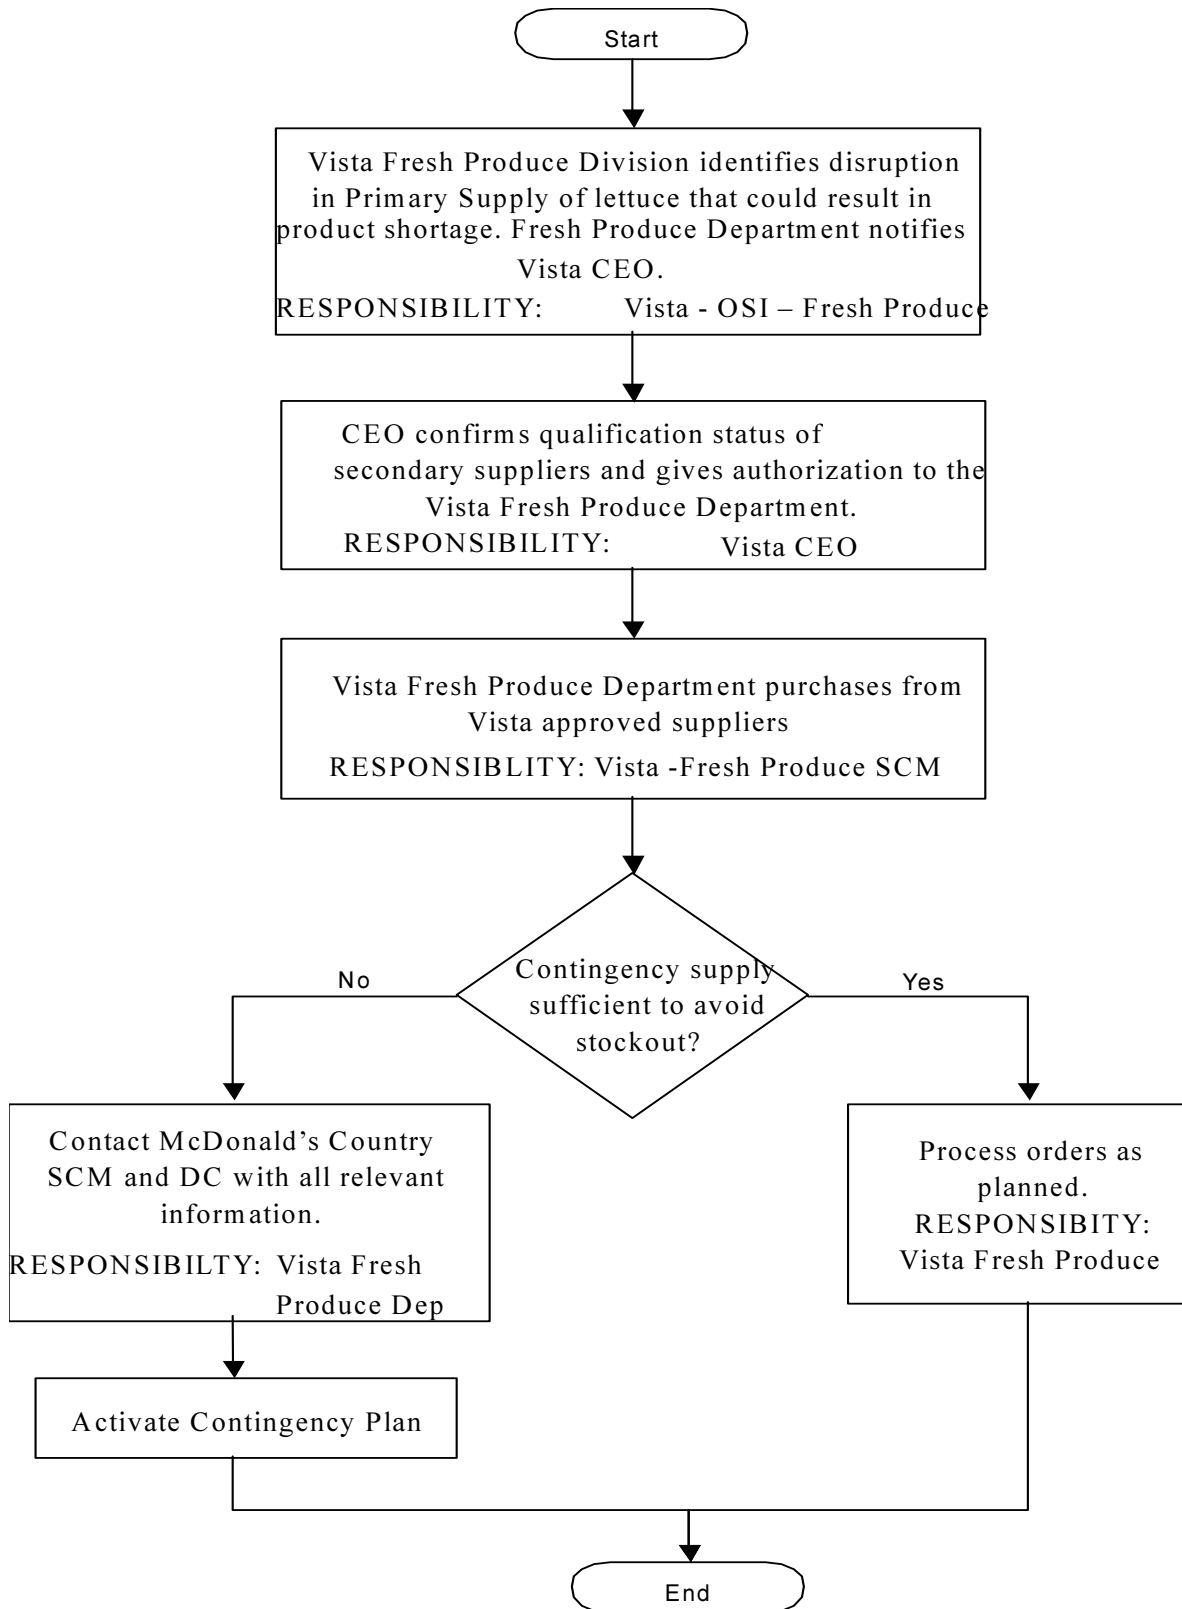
Start

Vista Fresh Produce Division identifies disruption in Primary Supply of lettuce that could result in product shortage. Fresh Produce Department notifies Vista CEO.
RESPONSIBILITY: Vista - OSI – Fresh Produce

CEO confirms qualification status of secondary suppliers and gives authorization to the Vista Fresh Produce Department.
RESPONSIBILITY: Vista CEO

Vista Fresh Produce Department purchases from Vista approved suppliers
RESPONSIBLITY: Vista -Fresh Produce SCM

Contingency supply sufficient to avoid stockout?

No

Yes

Contact McDonald's Country SCM and DC with all relevant information.
RESPONSIBILTY: Vista Fresh Produce Dep

Activate Contingency Plan

Process orders as planned.
RESPONSIBITY: Vista Fresh Produce

End